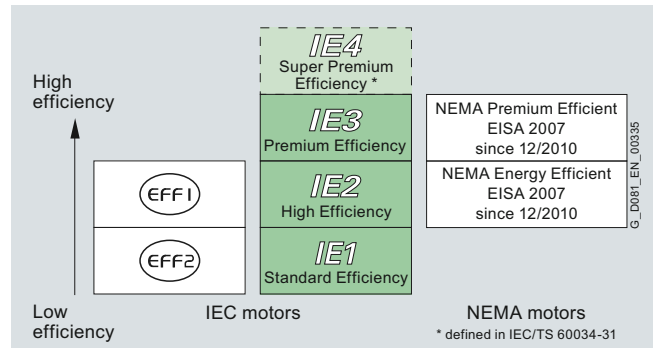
High efficiency

EFF1

EFF2

IE4
Super Premium Efficiency *

IE3
Premium Efficiency

IE2
High Efficiency

IE1
Standard Efficiency

NEMA Premium Efficient
EISA 2007
since 12/2010

NEMA Energy Efficient
EISA 2007
since 12/2010

G_D081_EN_00335

Low efficiency

IEC motors

NEMA motors

* defined in IEC/TS 60034-31